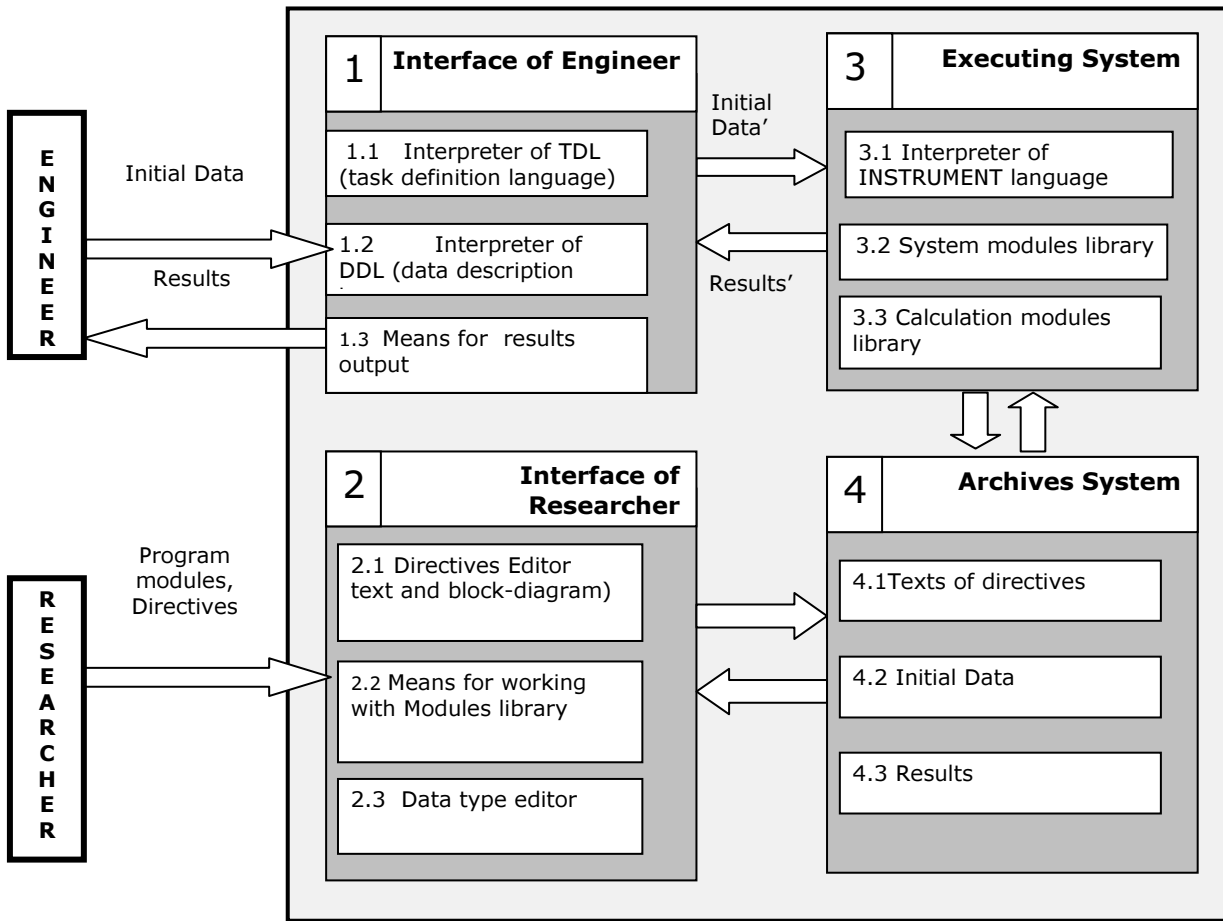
ENGINEER

Initial Data

Results

1 Interface of Engineer

1.1 Interpreter of TDL (task definition language)

1.2 Interpreter of DDL (data description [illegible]

1.3 Means for results output

Initial Data'

Results'

3 Executing System

3.1 Interpreter of INSTRUMENT language

3.2 System modules library

3.3 Calculation modules library

RESEARCHER

Program modules, Directives

2 Interface of Researcher

2.1 Directives Editor text and block-diagram)

2.2 Means for working with Modules library

2.3 Data type editor

4 Archives System

4.1Texts of directives

4.2 Initial Data

4.3 Results